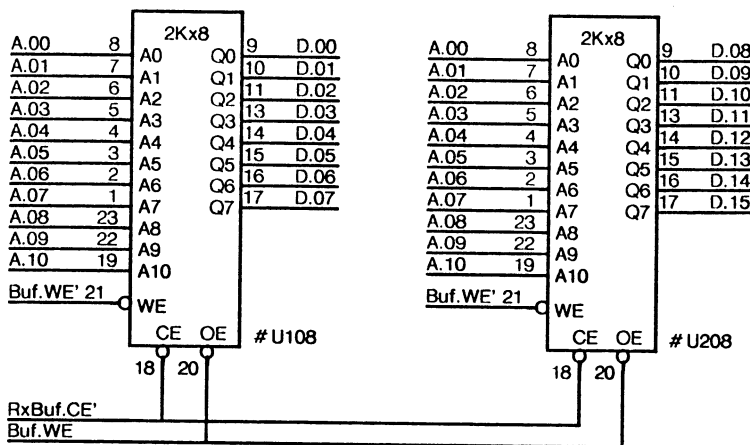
2Kx8

A.00 8 A0
A.01 7 A1
A.02 6 A2
A.03 5 A3
A.04 4 A4
A.05 3 A5
A.06 2 A6
A.07 1 A7
A.08 23 A8
A.09 22 A9
A.10 19 A10
Buf.WE' 21 WE

Q0 9 D.00
Q1 10 D.01
Q2 11 D.02
Q3 13 D.03
Q4 14 D.04
Q5 15 D.05
Q6 16 D.06
Q7 17 D.07

CE OE
18 20
# U108

2Kx8

A.00 8 A0
A.01 7 A1
A.02 6 A2
A.03 5 A3
A.04 4 A4
A.05 3 A5
A.06 2 A6
A.07 1 A7
A.08 23 A8
A.09 22 A9
A.10 19 A10
Buf.WE' 21 WE

Q0 9 D.08
Q1 10 D.09
Q2 11 D.10
Q3 13 D.11
Q4 14 D.12
Q5 15 D.13
Q6 16 D.14
Q7 17 D.15

CE OE
18 20
# U208

RxBuf.CE'
Buf.WE